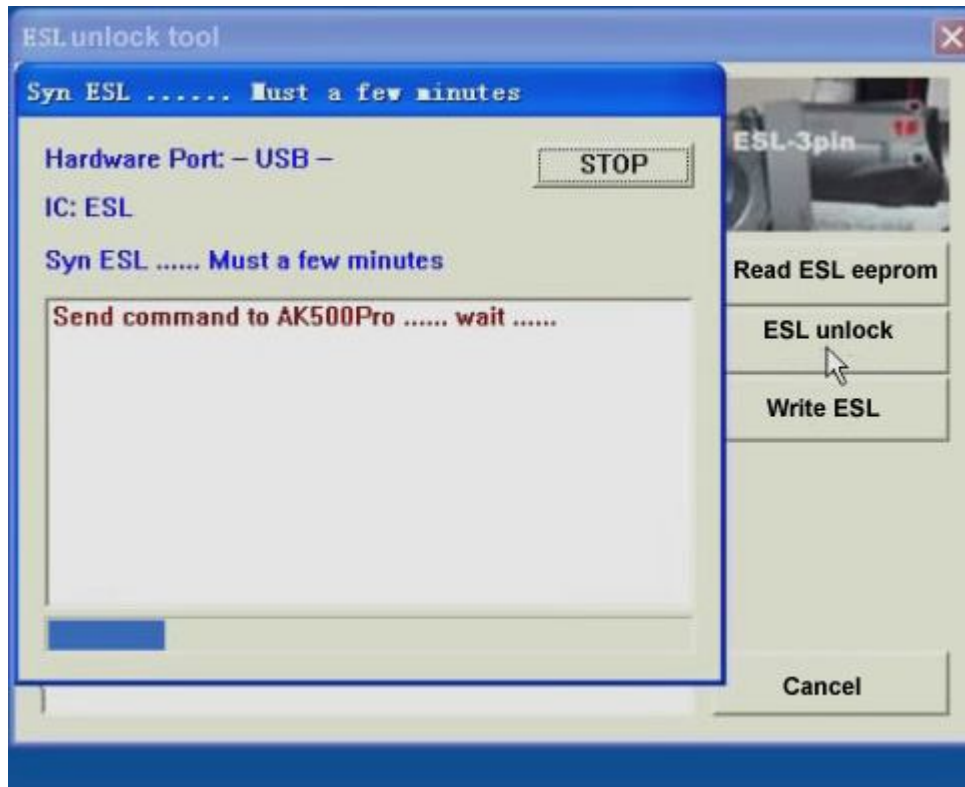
ESL unlock tool

Syn ESL ...... Must a few minutes

Hardware Port: – USB –

STOP

IC: ESL

Syn ESL ...... Must a few minutes

Send command to AK500Pro ...... wait ......

ESL-3pin

Read ESL eeprom

ESL unlock

Write ESL

Cancel